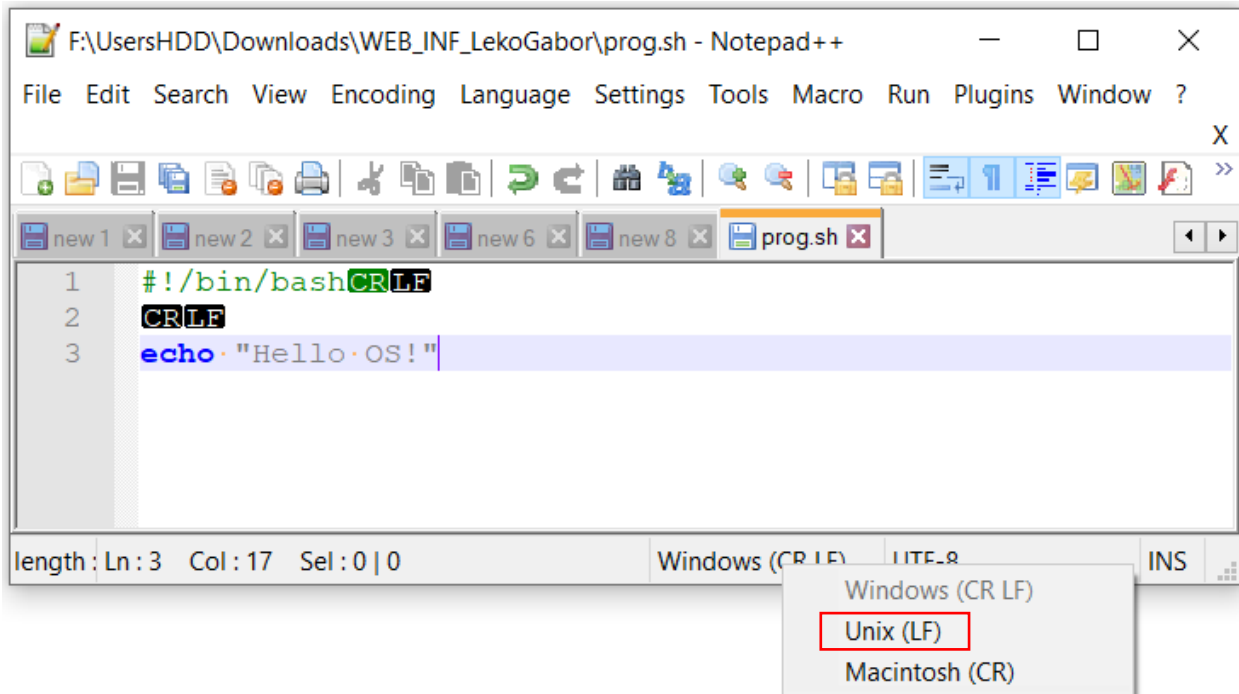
F:\UsersHDD\Downloads\WEB_INF_LekoGabor\prog.sh - Notepad++

File Edit Search View Encoding Language Settings Tools Macro Run Plugins Window ?

X

new 1 new 2 new 3 new 6 new 8 prog.sh

1 #!/bin/bashCRLF
2 CRLF
3 echo·"Hello·OS!"

length : Ln : 3 Col : 17 Sel : 0 | 0 Windows (CR LF) UTF-8 INS

Windows (CR LF)
Unix (LF)
Macintosh (CR)